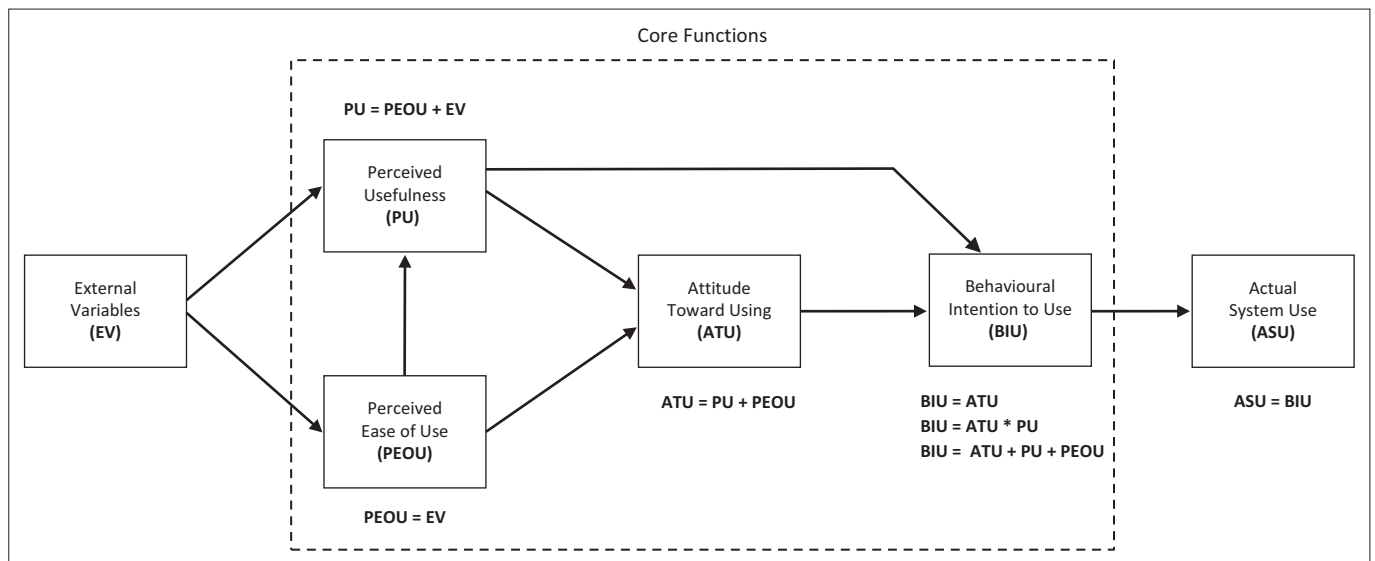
Core Functions

PU = PEOU + EV

External Variables (EV)

Perceived Usefulness (PU)

Perceived Ease of Use (PEOU)

PEOU = EV

Attitude Toward Using (ATU)

ATU = PU + PEOU

Behavioural Intention to Use (BIU)

BIU = ATU
BIU = ATU * PU
BIU = ATU + PU + PEOU

Actual System Use (ASU)

ASU = BIU